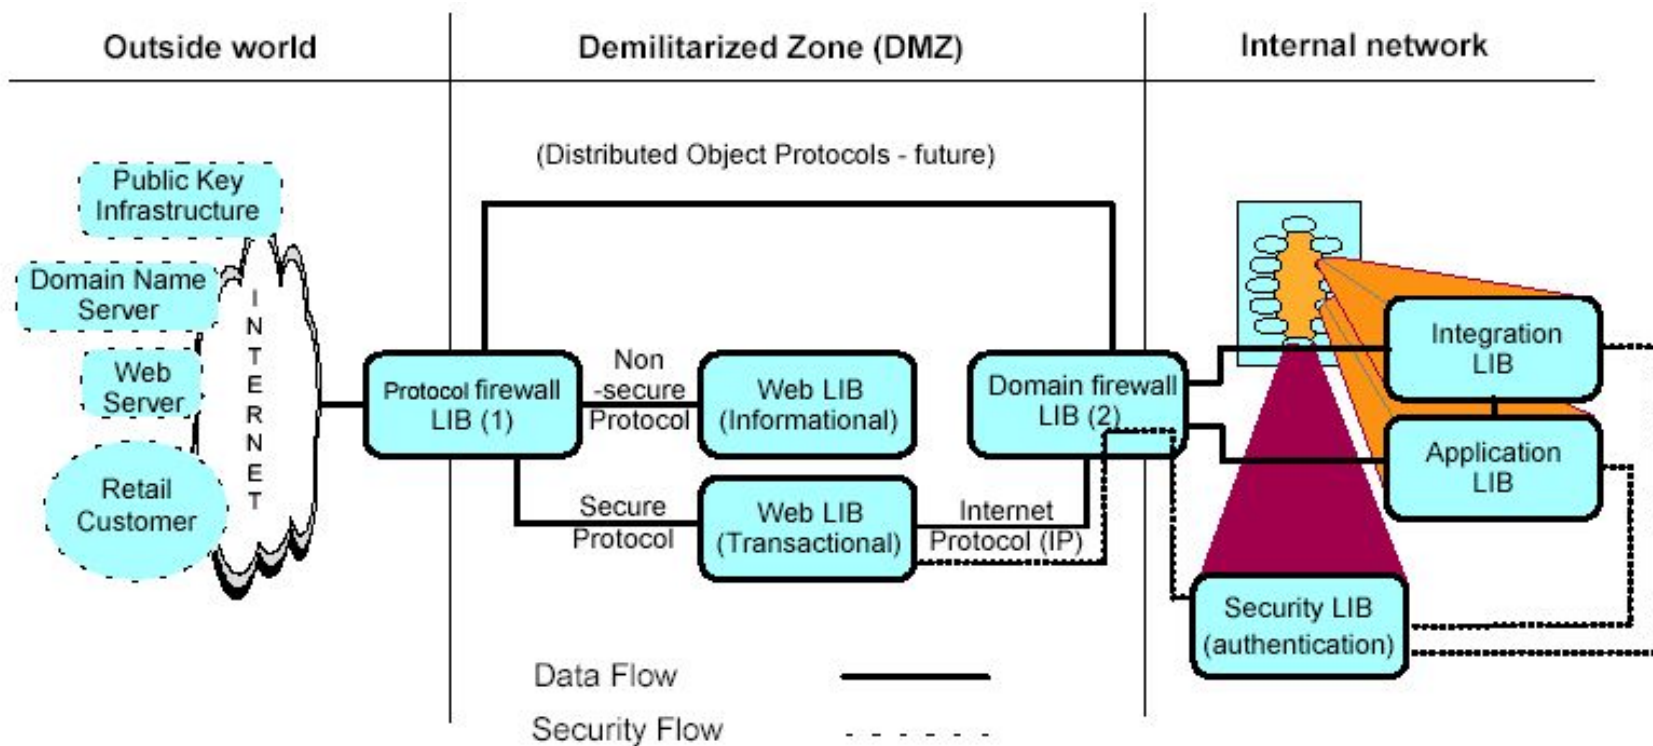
Outside world

Demilitarized Zone (DMZ)

Internal network

(Distributed Object Protocols - future)

Public Key Infrastructure

Domain Name Server

Web Server

Retail Customer

INTERNET

Protocol firewall LIB (1)

Non -secure Protocol

Web LIB (Informational)

Domain firewall LIB (2)

Secure Protocol

Web LIB (Transactional)

Internet Protocol (IP)

Integration LIB

Application LIB

Security LIB (authentication)

Data Flow

Security Flow